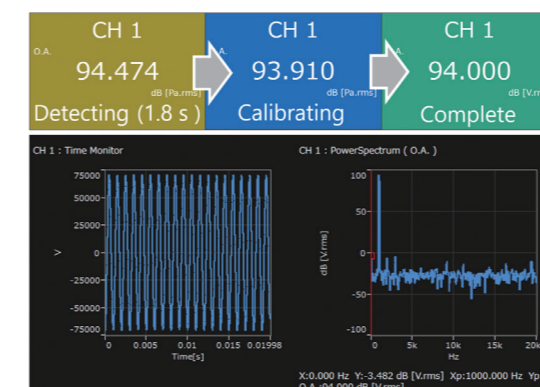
CH 1
O.A.
94.474
dB [Pa.rms]
Detecting (1.8 s)

CH 1
A.
93.910
dB [Pa.rms]
Calibrating

CH 1
A.
94.000
dB [V.m
Complete

CH 1 : Time Monitor
75000
50000
25000
0
-25000
-50000
-75000
V
0
0.005
0.01
0.015
0.01998
Time[s]

CH 1 : PowerSpectrum ( O.A. )
100
50
0
-50
-100
dB [V.rms]
0
5k
10k
15k
20k
Hz
X:0.000 Hz Y:-3.482 dB [V.rms] Xp:1000.000 Hz Yp
O.A.:94.000 dB [V.rms]